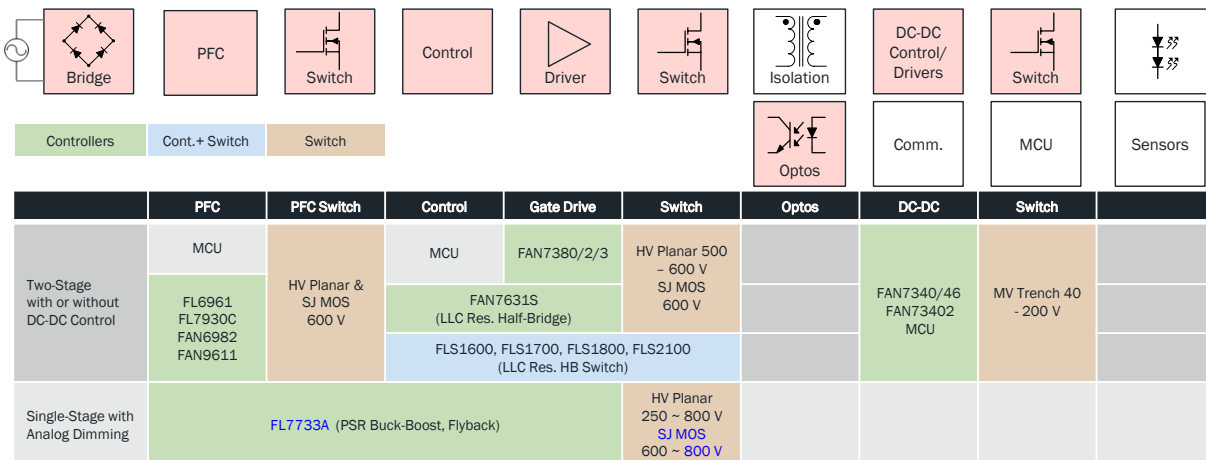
Bridge

PFC

Switch

Control

Driver

Switch

Isolation

DC-DC Control/ Drivers

Switch

Optos

Comm.

MCU

Sensors

Controllers | Cont.+ Switch | Switch

| | PFC | PFC Switch | Control | Gate Drive | Switch | Optos | DC-DC | Switch | |
|---|---|---|---|---|---|---|---|---|---|
| Two-Stage with or without DC-DC Control | MCU | HV Planar & SJ MOS 600 V | MCU | FAN7380/2/3 | HV Planar 500 – 600 V SJ MOS 600 V | | FAN7340/46 FAN73402 MCU | MV Trench 40 - 200 V | |
| | FL6961 FL7930C FAN6982 FAN9611 | | FAN7631S (LLC Res. Half-Bridge) | | | | | | |
| | | | FLS1600, FLS1700, FLS1800, FLS2100 (LLC Res. HB Switch) | | | | | | |
| Single-Stage with Analog Dimming | FL7733A (PSR Buck-Boost, Flyback) | | | | HV Planar 250 ~ 800 V SJ MOS 600 ~ 800 V | | | | |